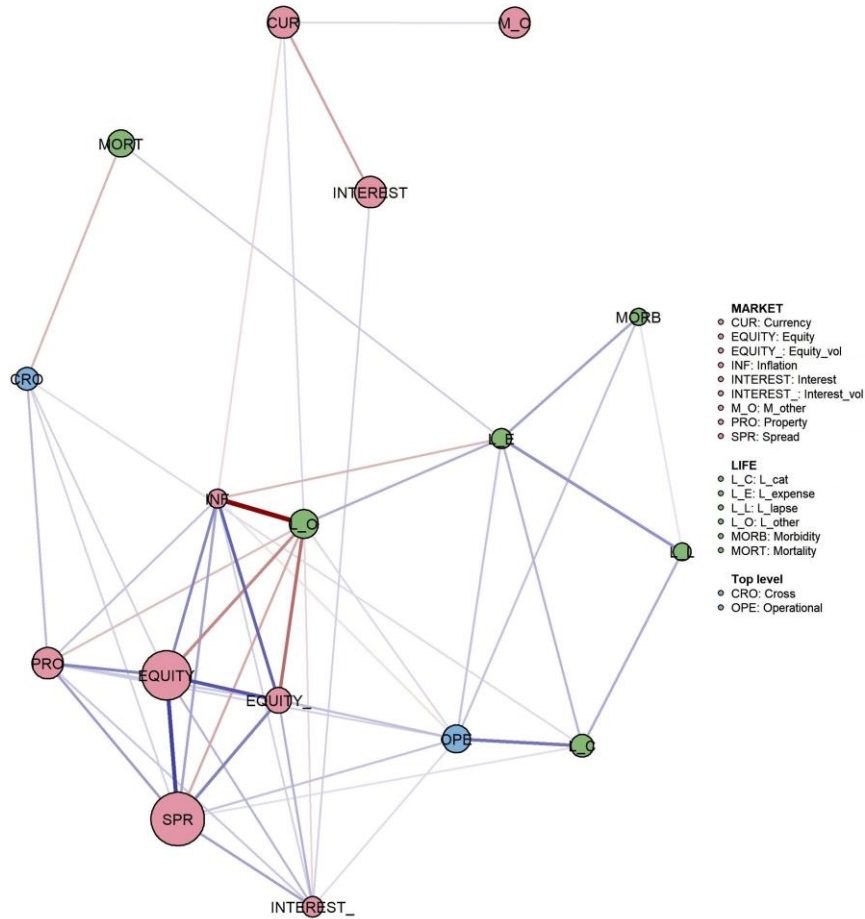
CUR
M_O
MORT
INTEREST
MORB
CRO
L_E
INF
L_O
L_L
PRO
EQUITY
EQUITY_
OPE
L_C
SPR
INTEREST_

MARKET
CUR: Currency
EQUITY: Equity
EQUITY_: Equity_vol
INF: Inflation
INTEREST: Interest
INTEREST_: Interest_vol
M_O: M_other
PRO: Property
SPR: Spread

LIFE
L_C: L_cat
L_E: L_expense
L_L: L_lapse
L_O: L_other
MORB: Morbidity
MORT: Mortality

Top level
CRO: Cross
OPE: Operational